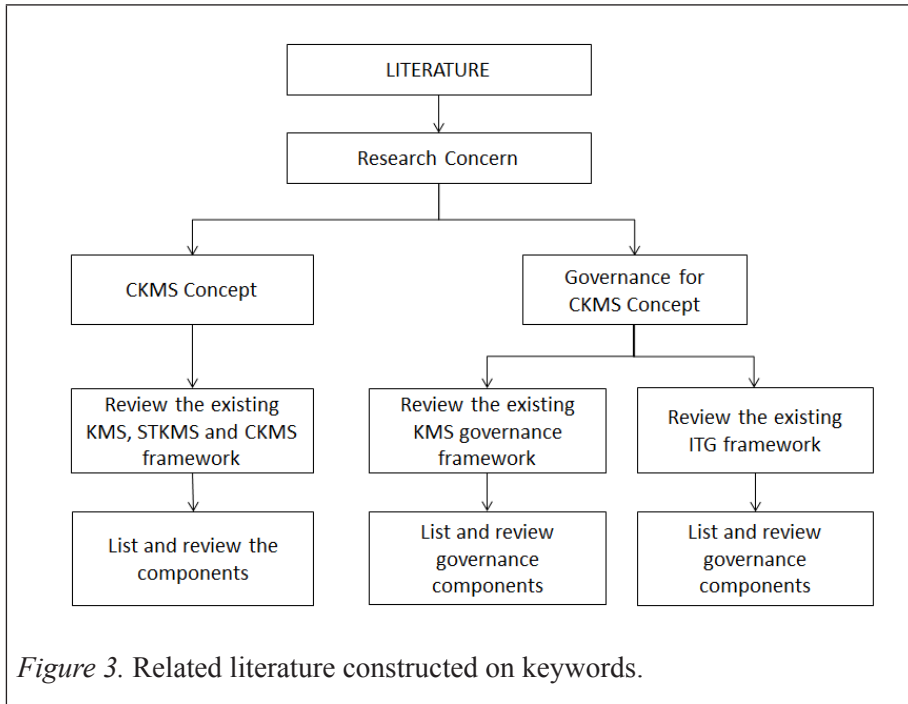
LITERATURE

Research Concern

CKMS Concept

Governance for CKMS Concept

Review the existing KMS, STKMS and CKMS framework

Review the existing KMS governance framework

Review the existing ITG framework

List and review the components

List and review governance components

List and review governance components

Figure 3. Related literature constructed on keywords.